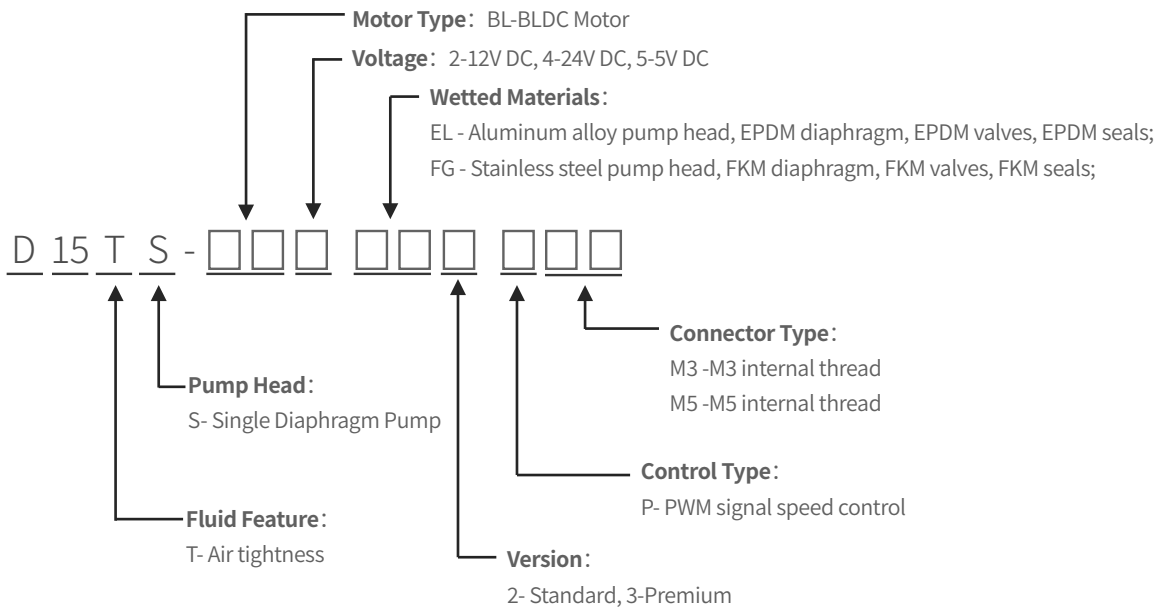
**Motor Type**: BL-BLDC Motor

**Voltage**: 2-12V DC, 4-24V DC, 5-5V DC

**Wetted Materials**:

EL - Aluminum alloy pump head, EPDM diaphragm, EPDM valves, EPDM seals;

FG - Stainless steel pump head, FKM diaphragm, FKM valves, FKM seals;

D 15 T S - □□□ □□□ □□□

**Connector Type**:

M3 -M3 internal thread

M5 -M5 internal thread

**Pump Head**:

S- Single Diaphragm Pump

**Control Type**:

P- PWM signal speed control

**Fluid Feature**:

T- Air tightness

**Version**:

2- Standard, 3-Premium